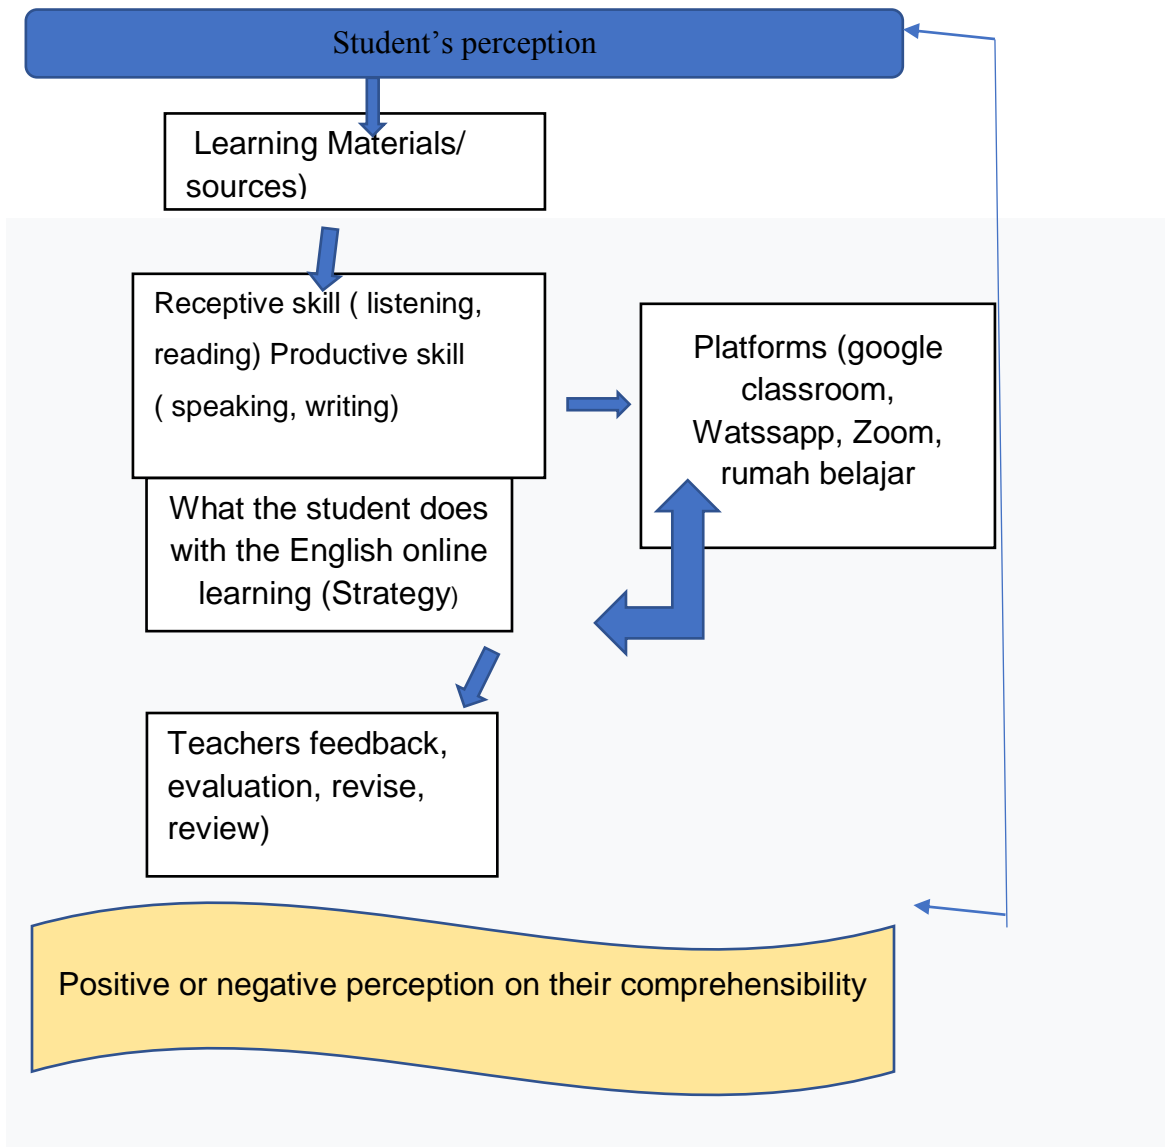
Student’s perception

Learning Materials/ sources)

Receptive skill ( listening, reading) Productive skill ( speaking, writing)

Platforms (google classroom, Watssapp, Zoom, rumah belajar

What the student does with the English online learning (Strategy)

Teachers feedback, evaluation, revise, review)

Positive or negative perception on their comprehensibility